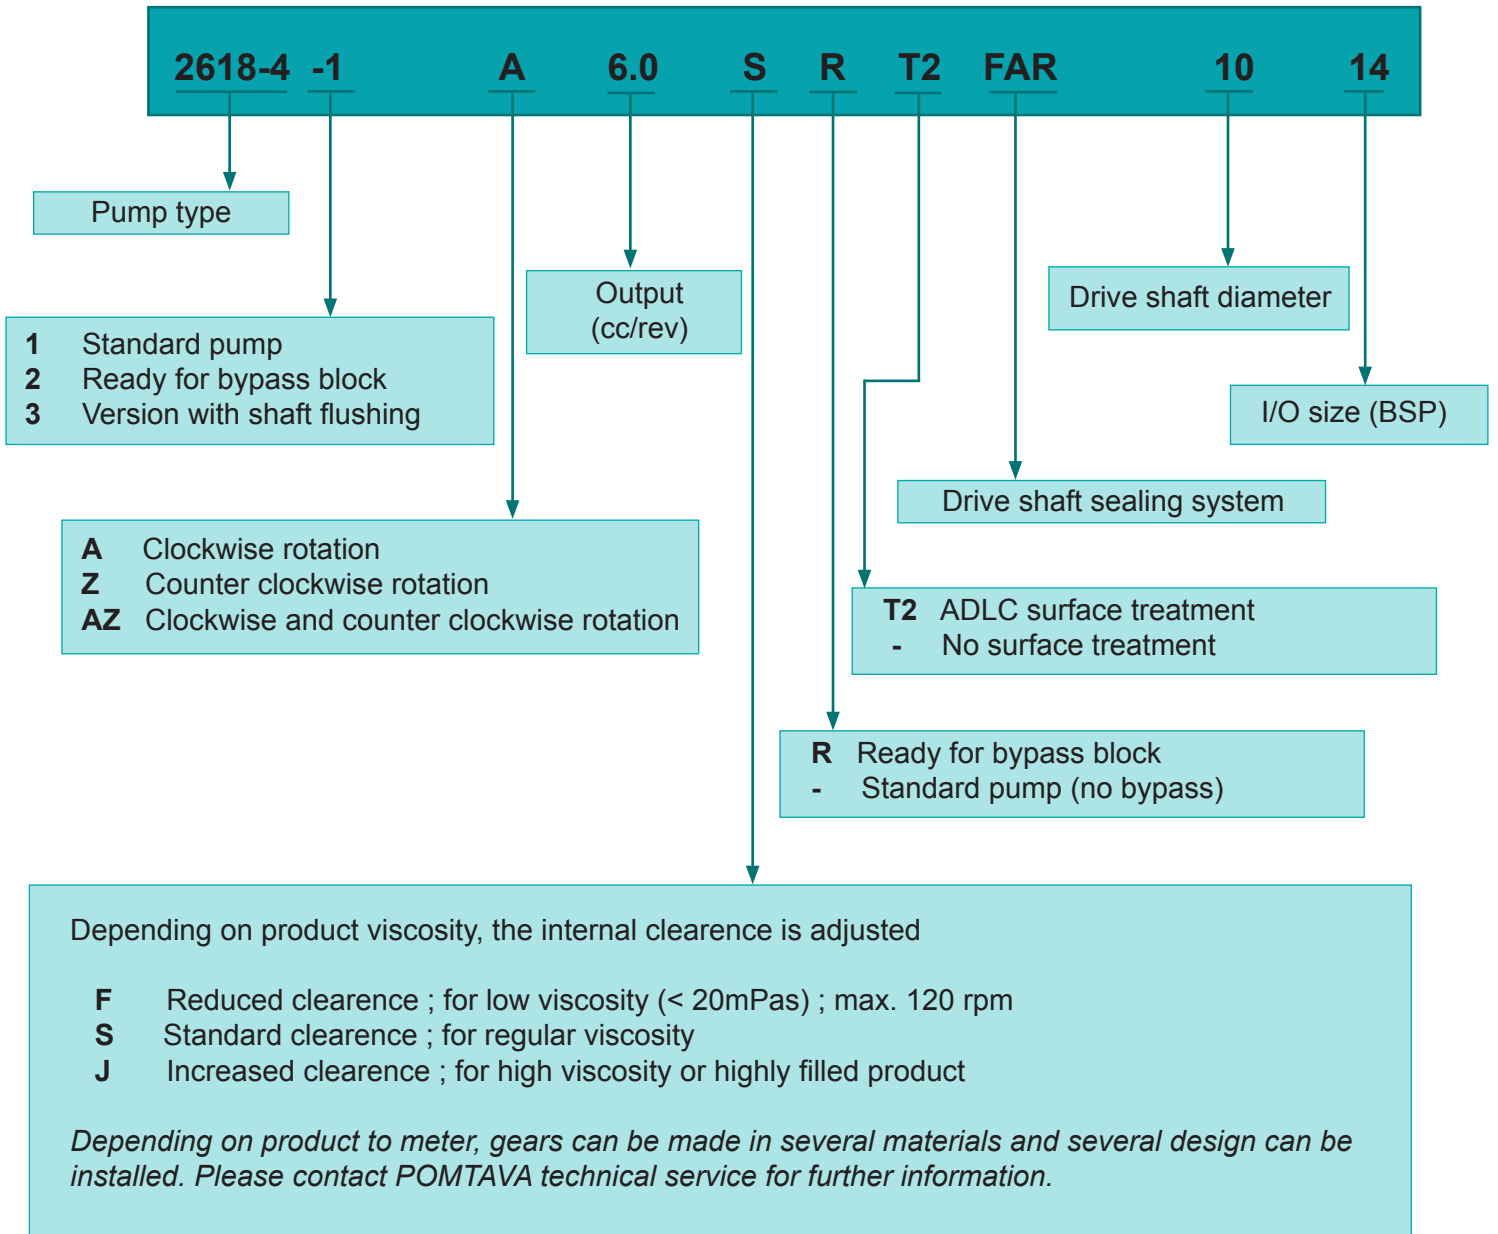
2618-4 -1 A 6.0 S R T2 FAR 10 14

Pump type

1 Standard pump
2 Ready for bypass block
3 Version with shaft flushing

Output (cc/rev)

Drive shaft diameter

I/O size (BSP)

Drive shaft sealing system

A Clockwise rotation
Z Counter clockwise rotation
AZ Clockwise and counter clockwise rotation

T2 ADLC surface treatment
- No surface treatment

R Ready for bypass block
- Standard pump (no bypass)

Depending on product viscosity, the internal clearence is adjusted

F Reduced clearence ; for low viscosity (< 20mPas) ; max. 120 rpm
S Standard clearence ; for regular viscosity
J Increased clearence ; for high viscosity or highly filled product

Depending on product to meter, gears can be made in several materials and several design can be installed. Please contact POMTAVA technical service for further information.